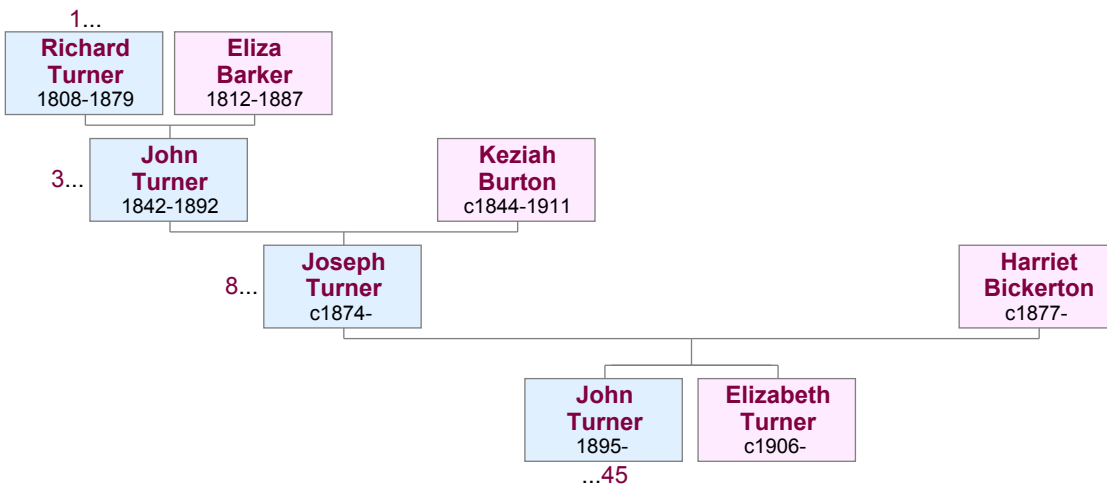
1...

Richard Turner
1808-1879

Eliza Barker
1812-1887

3...

John Turner
1842-1892

Keziah Burton
c1844-1911

8...

Joseph Turner
c1874-

Harriet Bickerton
c1877-

John Turner
1895-

...45

Elizabeth Turner
c1906-